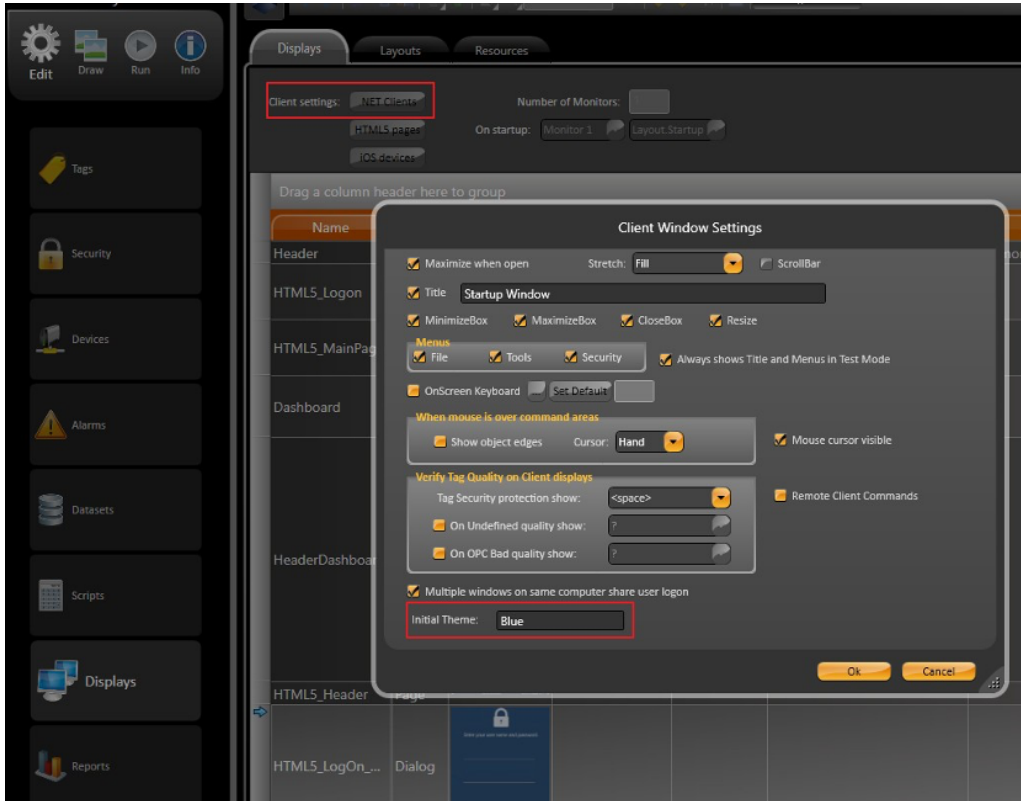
Edit Draw Run Info

Tags

Security

Devices

Alarms

Datasets

Scripts

Displays

Reports

Displays Layouts Resources

Client settings: .NET Clients

HTML5 pages

iOS devices

Number of Monitors:

On startup: Monitor 1 Layout.Startup

Drag a column header here to group

Name

Header

HTML5_Logon

HTML5_MainPag

Dashboard

HeaderDashboa

HTML5_Header Page

HTML5_LogOn_... Dialog

Client Window Settings

Maximize when open Stretch: Fill ScrollBar

Title Startup Window

MinimizeBox MaximizeBox CloseBox Resize

Menus

File Tools Security

Always shows Title and Menus in Test Mode

OnScreen Keyboard Set Default

When mouse is over command areas

Show object edges Cursor: Hand

Mouse cursor visible

Verify Tag Quality on Client displays

Tag Security protection show: <space>

Remote Client Commands

On Undefined quality show: ?

On OPC Bad quality show: ?

Multiple windows on same computer share user logon

Initial Theme: Blue

Ok Cancel